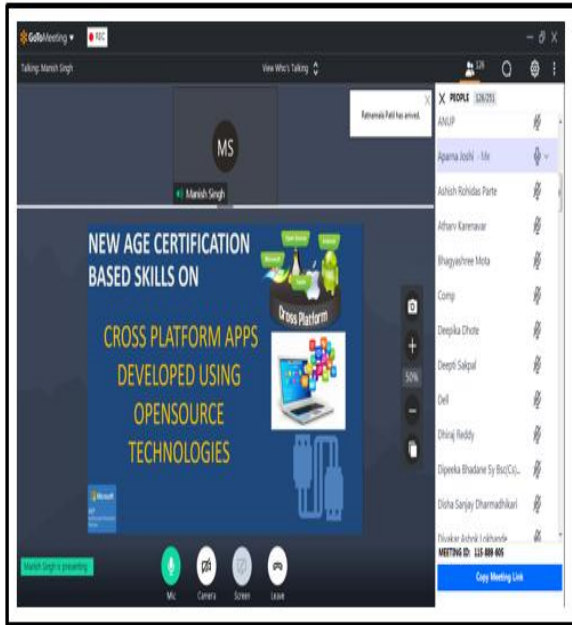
GoToMeeting ▾ REC

Talking: Manish Singh

View Who's Talking

126

Ratnamala Patil has arrived.

MS

Manish Singh

X PEOPLE 126/251

ANUP

Aparna Joshi · Me

Ashish Rohidas Parte

Atharv Karenavar

Bhagyashree Mota

Comp

Deepika Dhote

Deepti Sakpal

Dell

Dhiraj Reddy

Dipeeka Bhadane Sy Bsc(Cs)...

Disha Sanjay Dharmadhikari

Diwakar Ashok Lokhande

MEETING ID: 115 889 605

Copy Meeting Link

NEW AGE CERTIFICATION BASED SKILLS ON

CROSS PLATFORM APPS DEVELOPED USING OPENSOURCE TECHNOLOGIES

Cross Platform

Microsoft

50%

Manish Singh is presenting

Mic

Camera

Screen

Leave